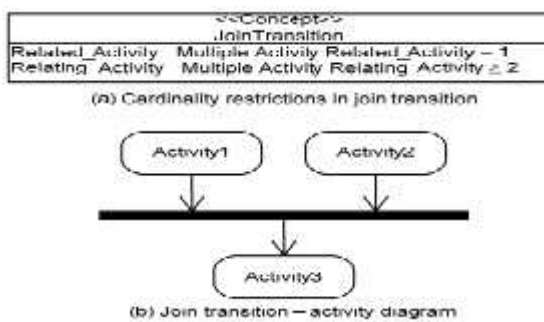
<<Concept>>
JoinTransition
Related_Activity Multiple Activity Related_Activity = 1
Relating_Activity Multiple Activity Relating_Activity ≥ 2

(a) Cardinality restrictions in join transition

Activity1

Activity2

Activity3

(b) Join transition – activity diagram